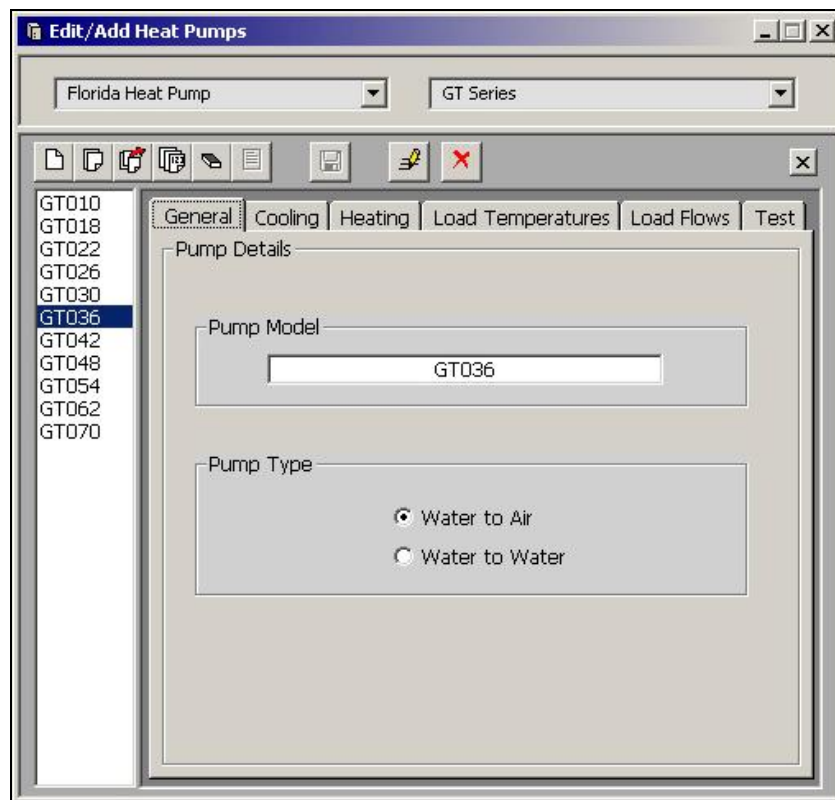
Edit/Add Heat Pumps

Florida Heat Pump

GT Series

GT010
GT018
GT022
GT026
GT030
GT036
GT042
GT048
GT054
GT062
GT070

General | Cooling | Heating | Load Temperatures | Load Flows | Test

Pump Details

Pump Model

GT036

Pump Type

Water to Air
Water to Water